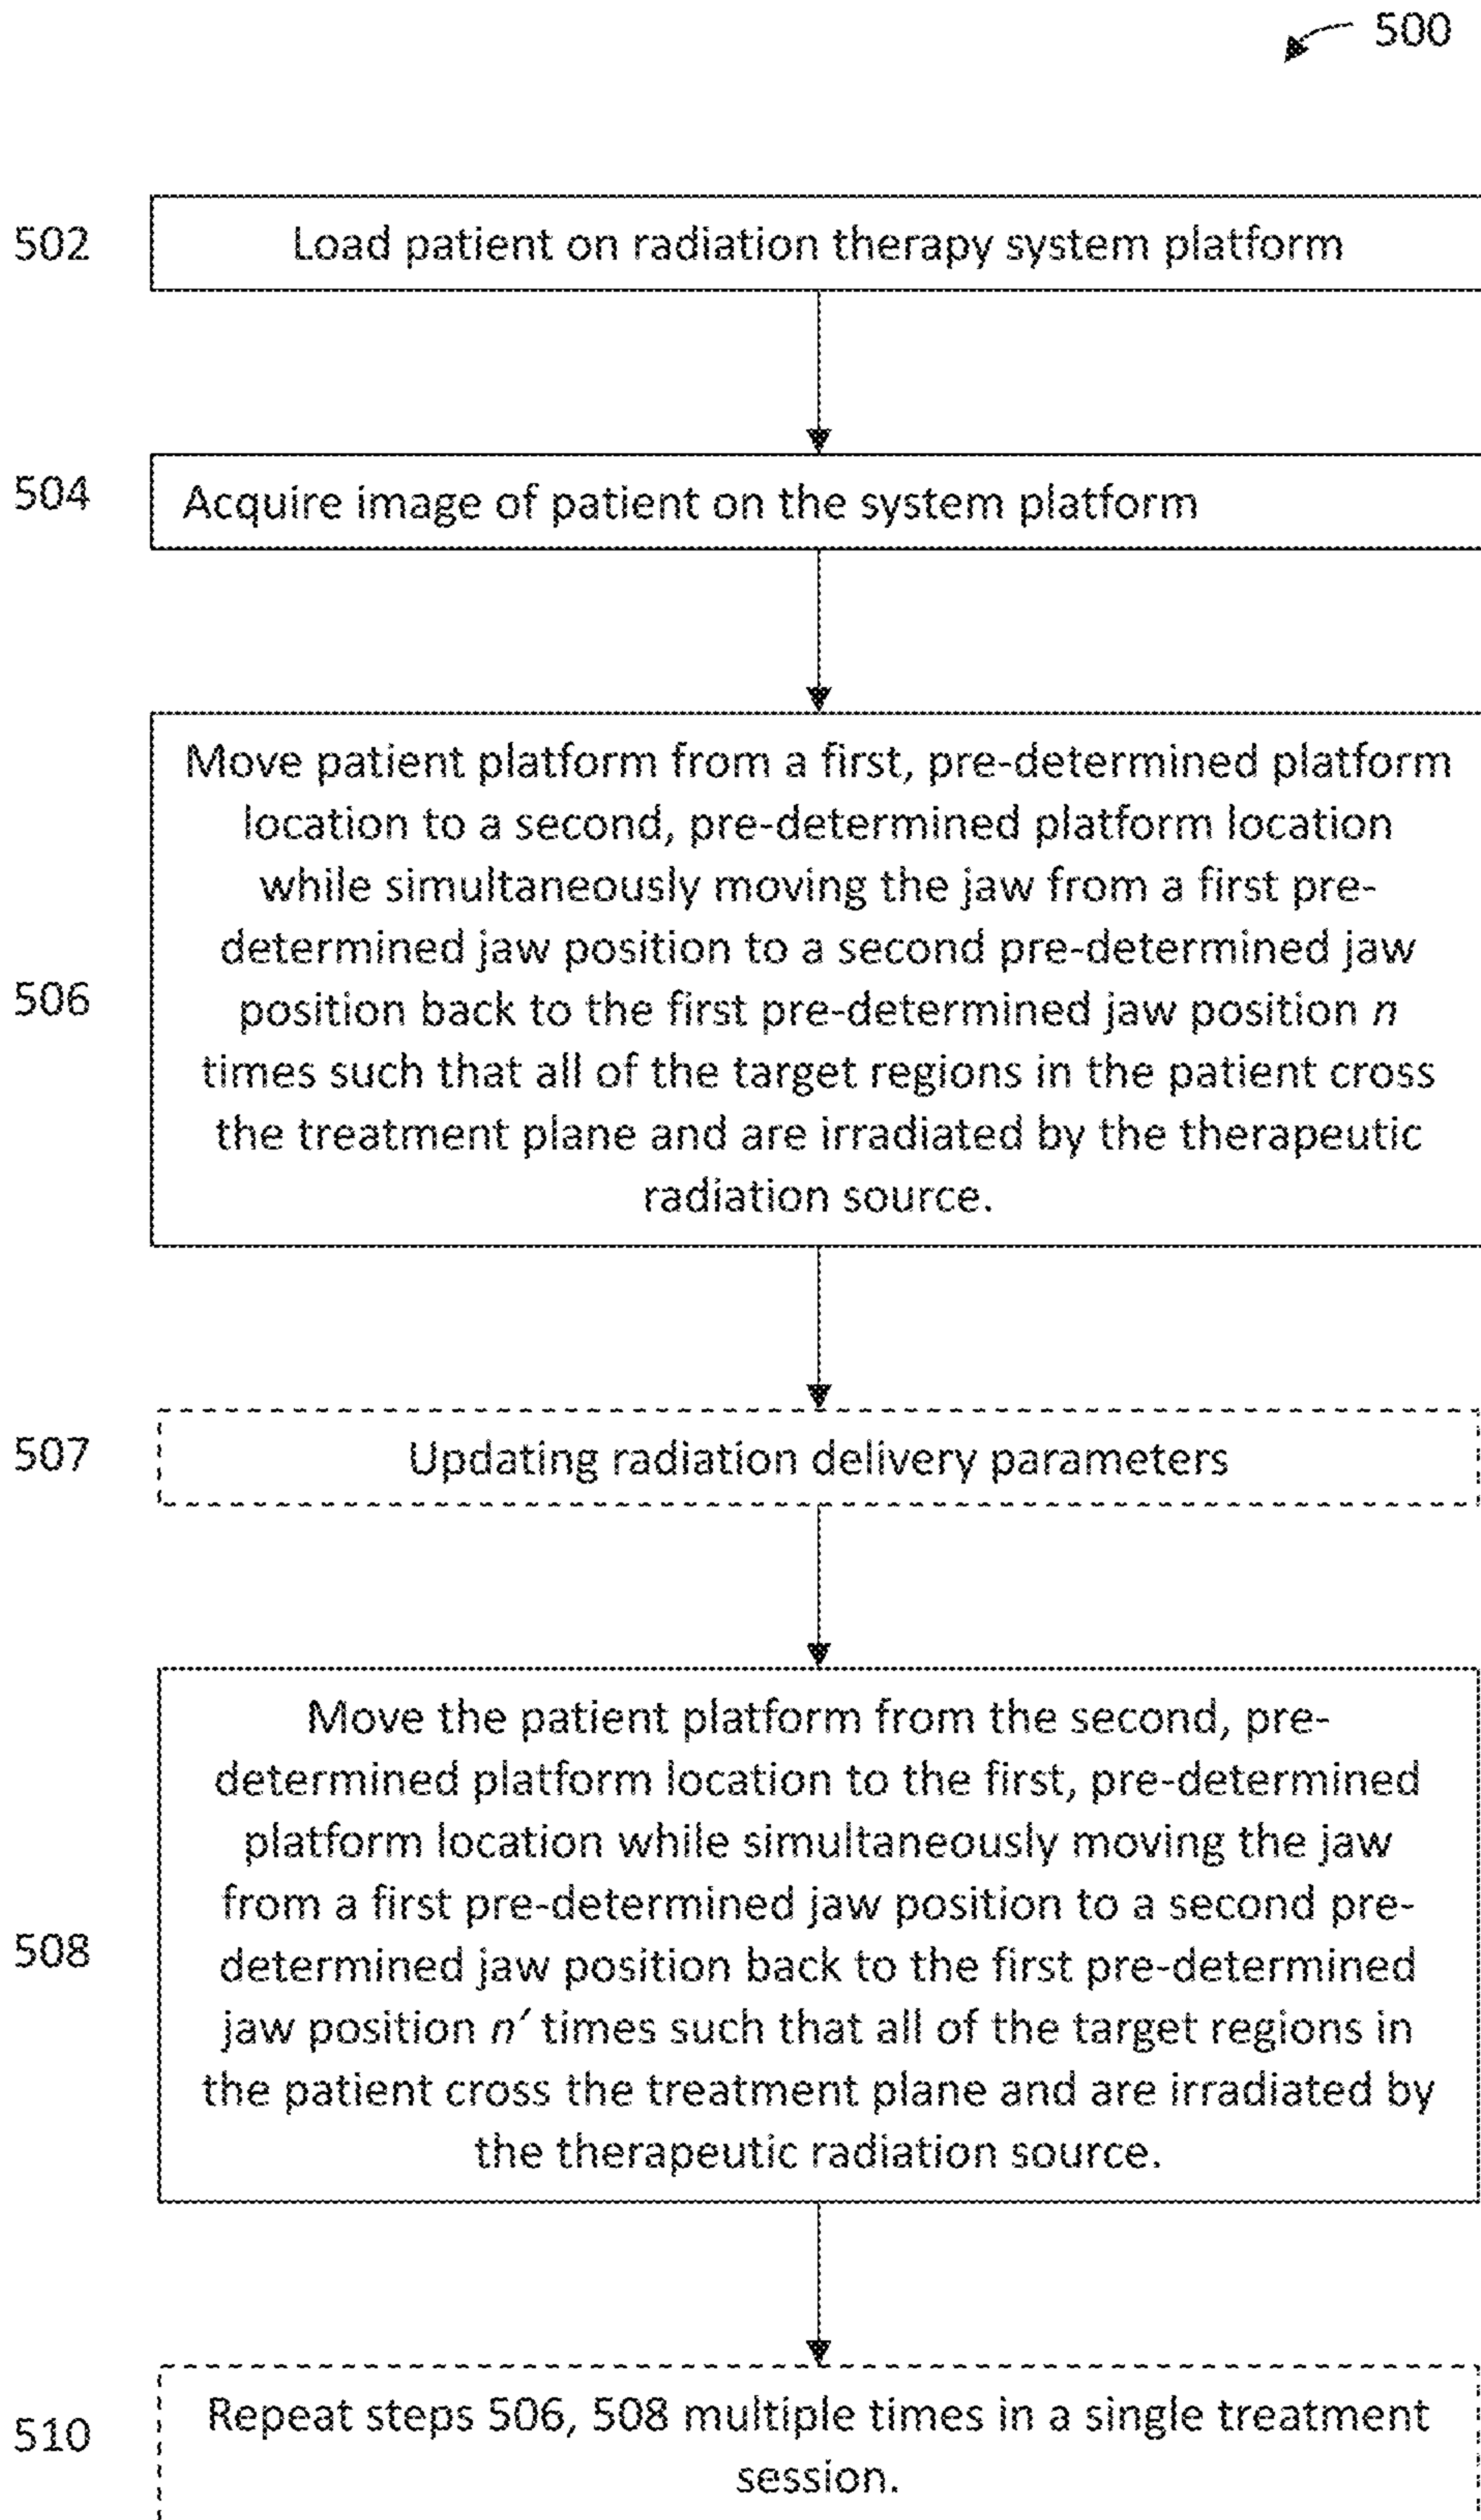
500

502
Load patient on radiation therapy system platform

504
Acquire image of patient on the system platform

506
Move patient platform from a first, pre-determined platform location to a second, pre-determined platform location while simultaneously moving the jaw from a first predetermined jaw position to a second pre-determined jaw position back to the first pre-determined jaw position $n$ times such that all of the target regions in the patient cross the treatment plane and are irradiated by the therapeutic radiation source.

507
Updating radiation delivery parameters

508
Move the patient platform from the second, predetermined platform location to the first, pre-determined platform location while simultaneously moving the jaw from a first pre-determined jaw position to a second predetermined jaw position back to the first pre-determined jaw position $n'$ times such that all of the target regions in the patient cross the treatment plane and are irradiated by the therapeutic radiation source.

510
Repeat steps 506, 508 multiple times in a single treatment session.